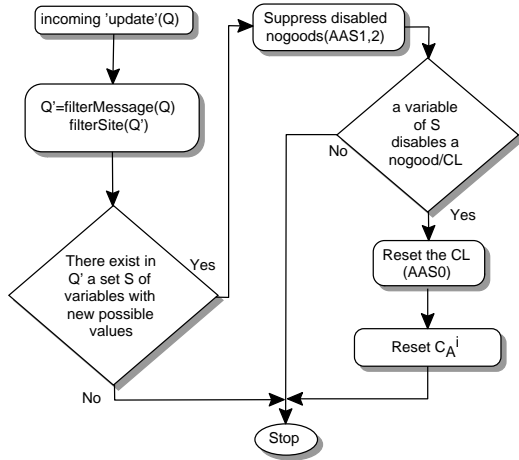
incoming 'update'(Q)

Q'=filterMessage(Q)
filterSite(Q')

There exist in Q' a set S of variables with new possible values

Yes

No

Suppress disabled nogoods(AAS1,2)

a variable of S disables a nogood/CL

No

Yes

Reset the CL (AAS0)

Reset $C_A^i$

Stop